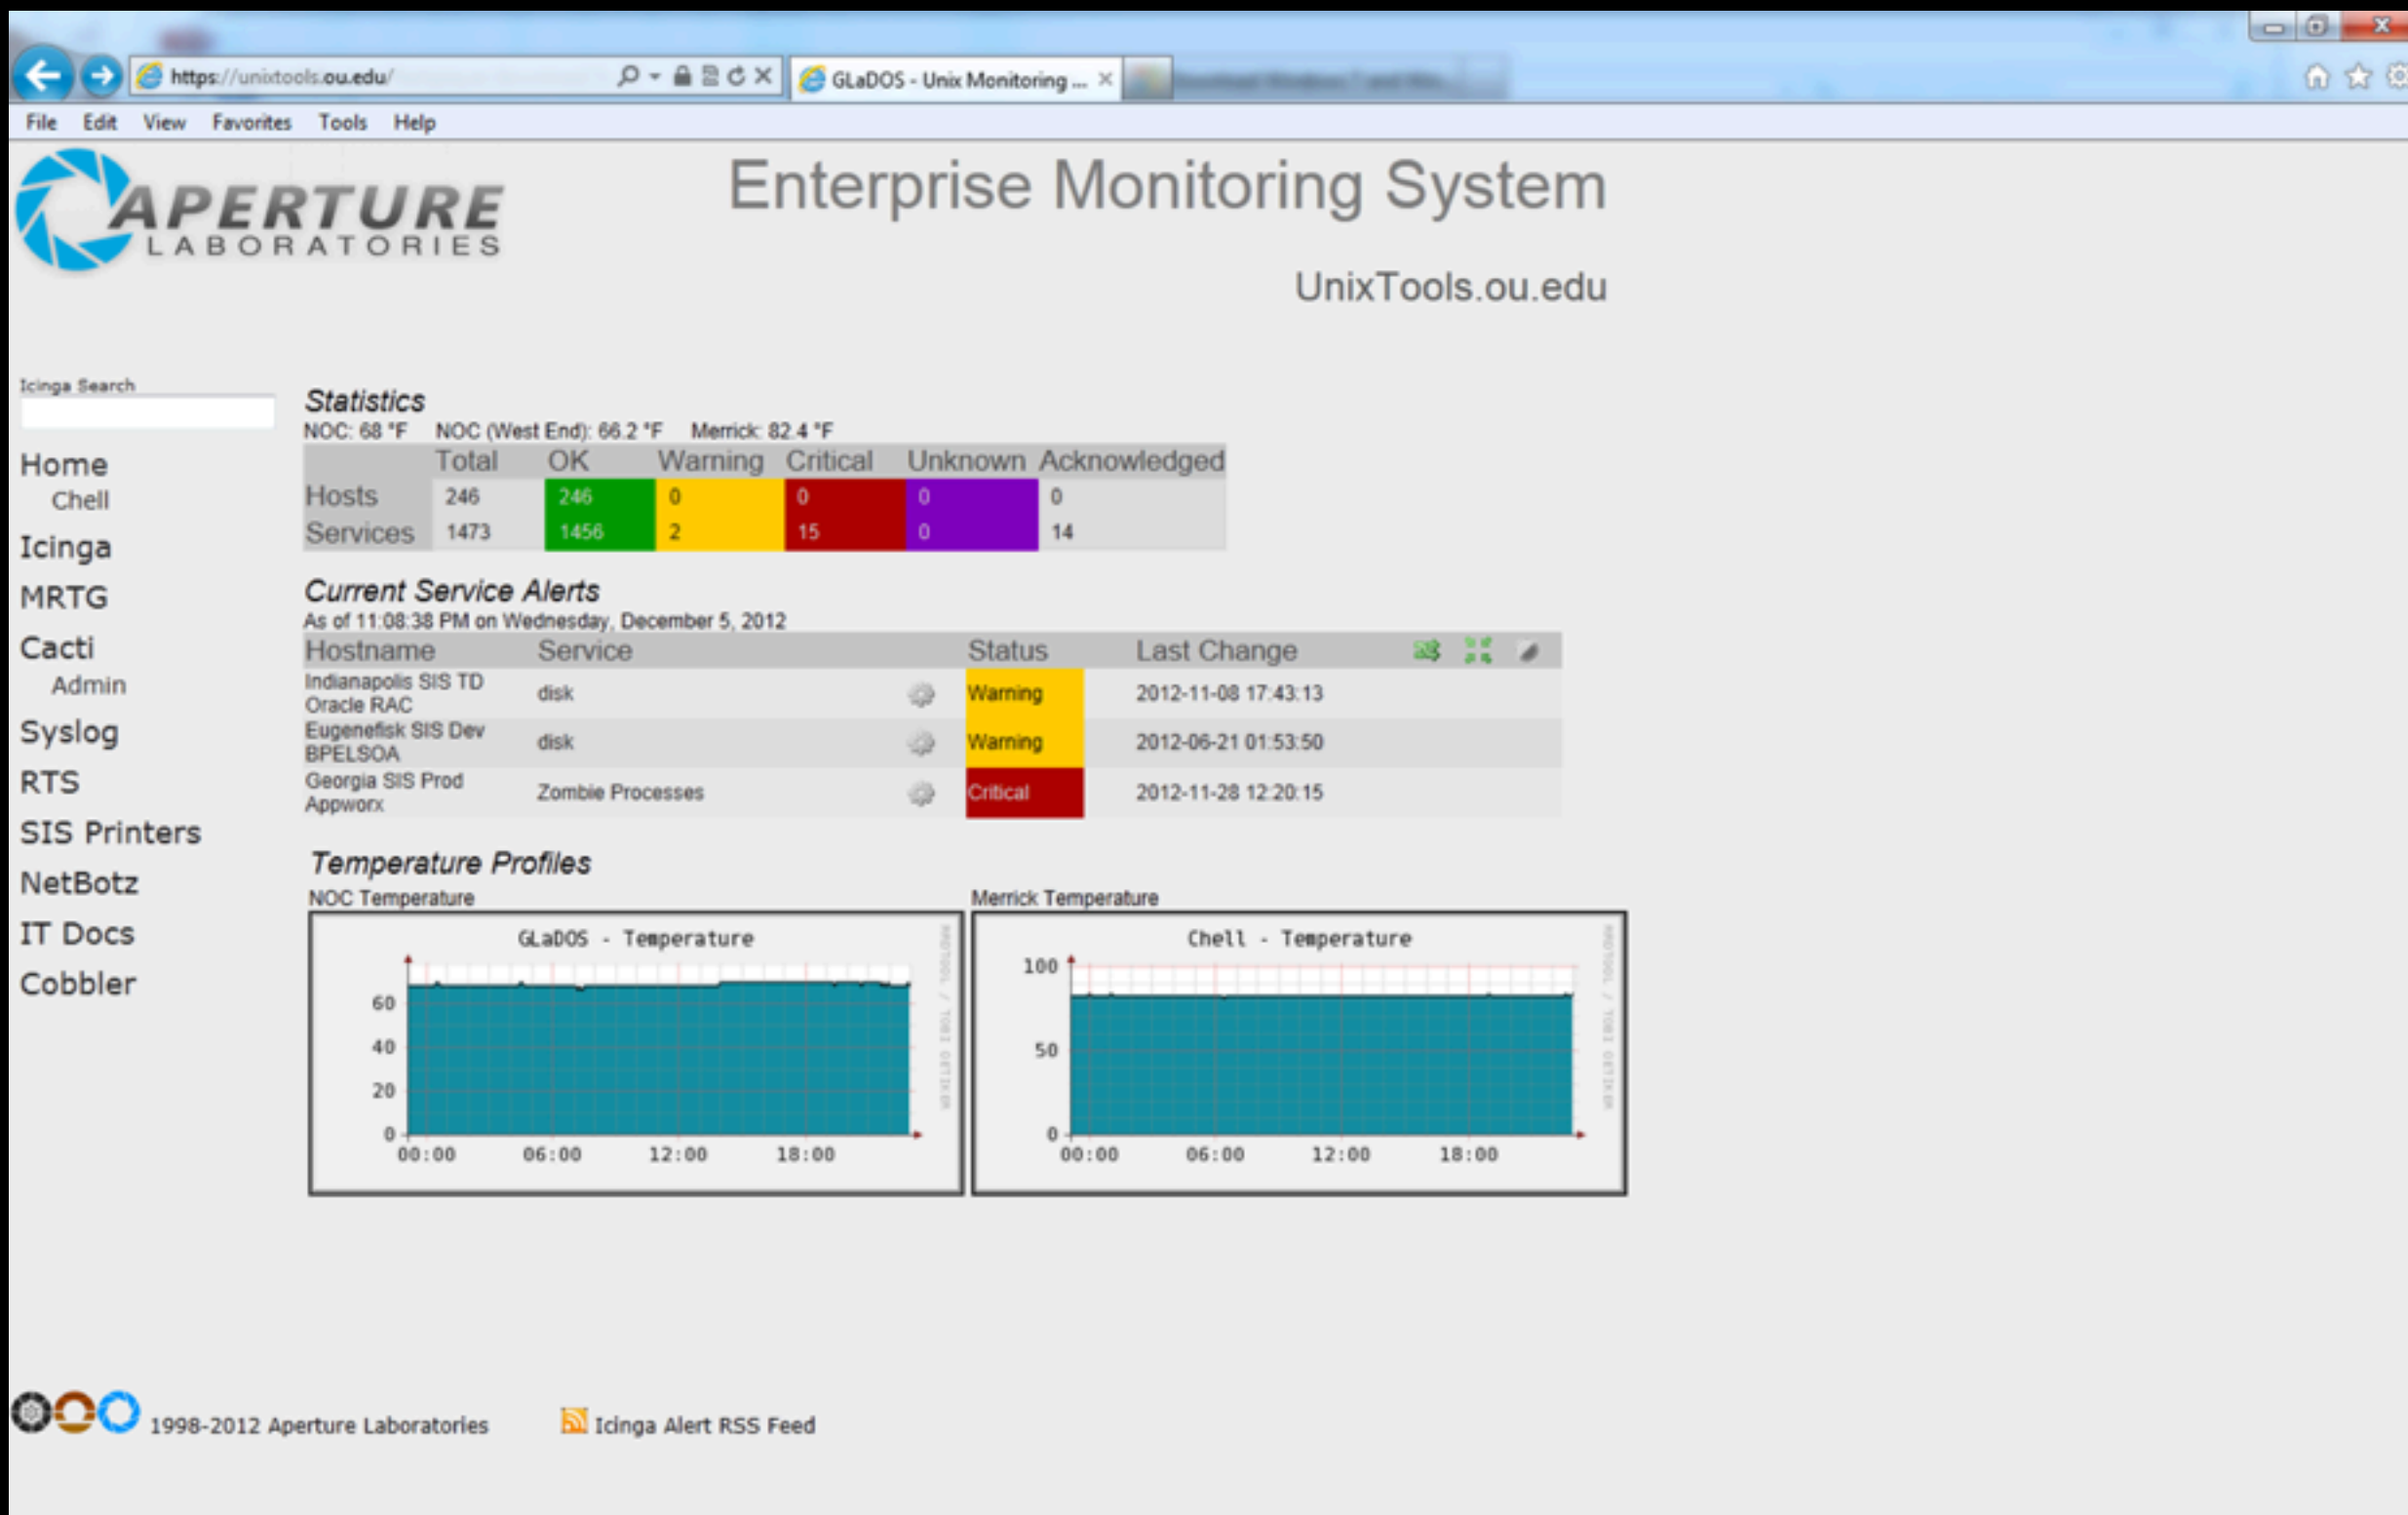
https://unixtools.ou.edu/

GLaDOS - Unix Monitoring ...

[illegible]

File Edit View Favorites Tools Help

APERTURE
LABORATORIES

Enterprise Monitoring System

UnixTools.ou.edu

Icinga Search

Home
Chell
Icinga
MRTG
Cacti
Admin
Syslog
RTS
SIS Printers
NetBotz
IT Docs
Cobbler

Statistics
NOC: 68 °F NOC (West End): 66.2 °F Merrick: 82.4 °F

| | Total | OK | Warning | Critical | Unknown | Acknowledged |
|---|---|---|---|---|---|---|
| Hosts | 246 | 246 | 0 | 0 | 0 | 0 |
| Services | 1473 | 1456 | 2 | 15 | 0 | 14 |

Current Service Alerts
As of 11:08:38 PM on Wednesday, December 5, 2012

| Hostname | Service | Status | Last Change |
|---|---|---|---|
| Indianapolis SIS TD Oracle RAC | disk | Warning | 2012-11-08 17:43:13 |
| Eugenefisk SIS Dev BPELSOA | disk | Warning | 2012-06-21 01:53:50 |
| Georgia SIS Prod Appworx | Zombie Processes | Critical | 2012-11-28 12:20:15 |

Temperature Profiles
NOC Temperature

GLaDOS - Temperature
60
40
20
0
00:00 06:00 12:00 18:00

Merrick Temperature

Chell - Temperature
100
50
0
00:00 06:00 12:00 18:00

1998-2012 Aperture Laboratories

Icinga Alert RSS Feed